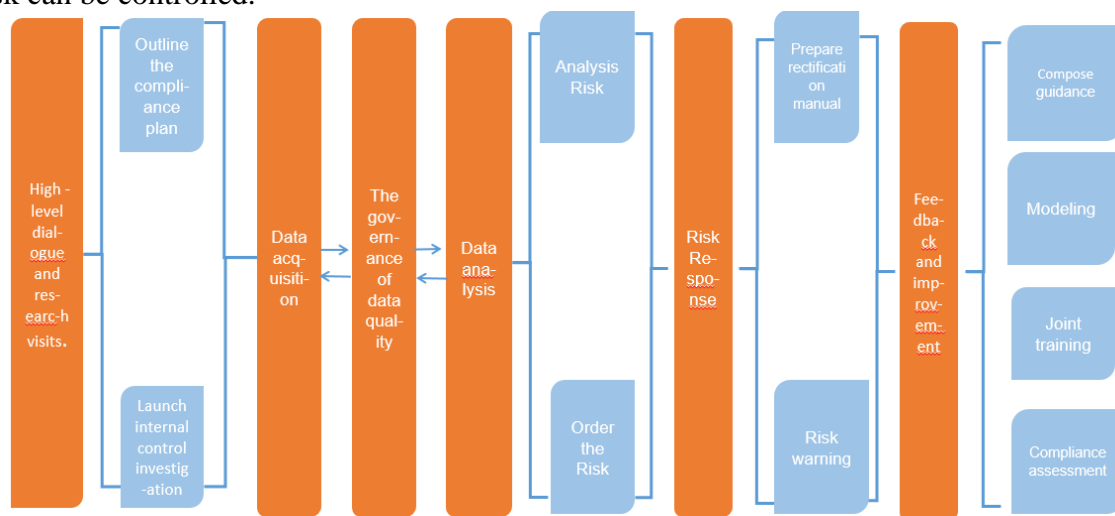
sk can be controlled.

High - level dial-ogue and res-earc-h visits.

Outline the compli-ance plan

Launch internal control investig-ation

Data acq-uisiti-on

The gov-ern-ance of data qual-ity

Data ana-lysis

Analysis Risk

Order the Risk

Risk Re-spo-nse

Prepare rectification manual

Risk warning

Fee-dba-ck and imp-rov-em-ent

Compose guidance

Modeling

Joint training

Compliance assessment